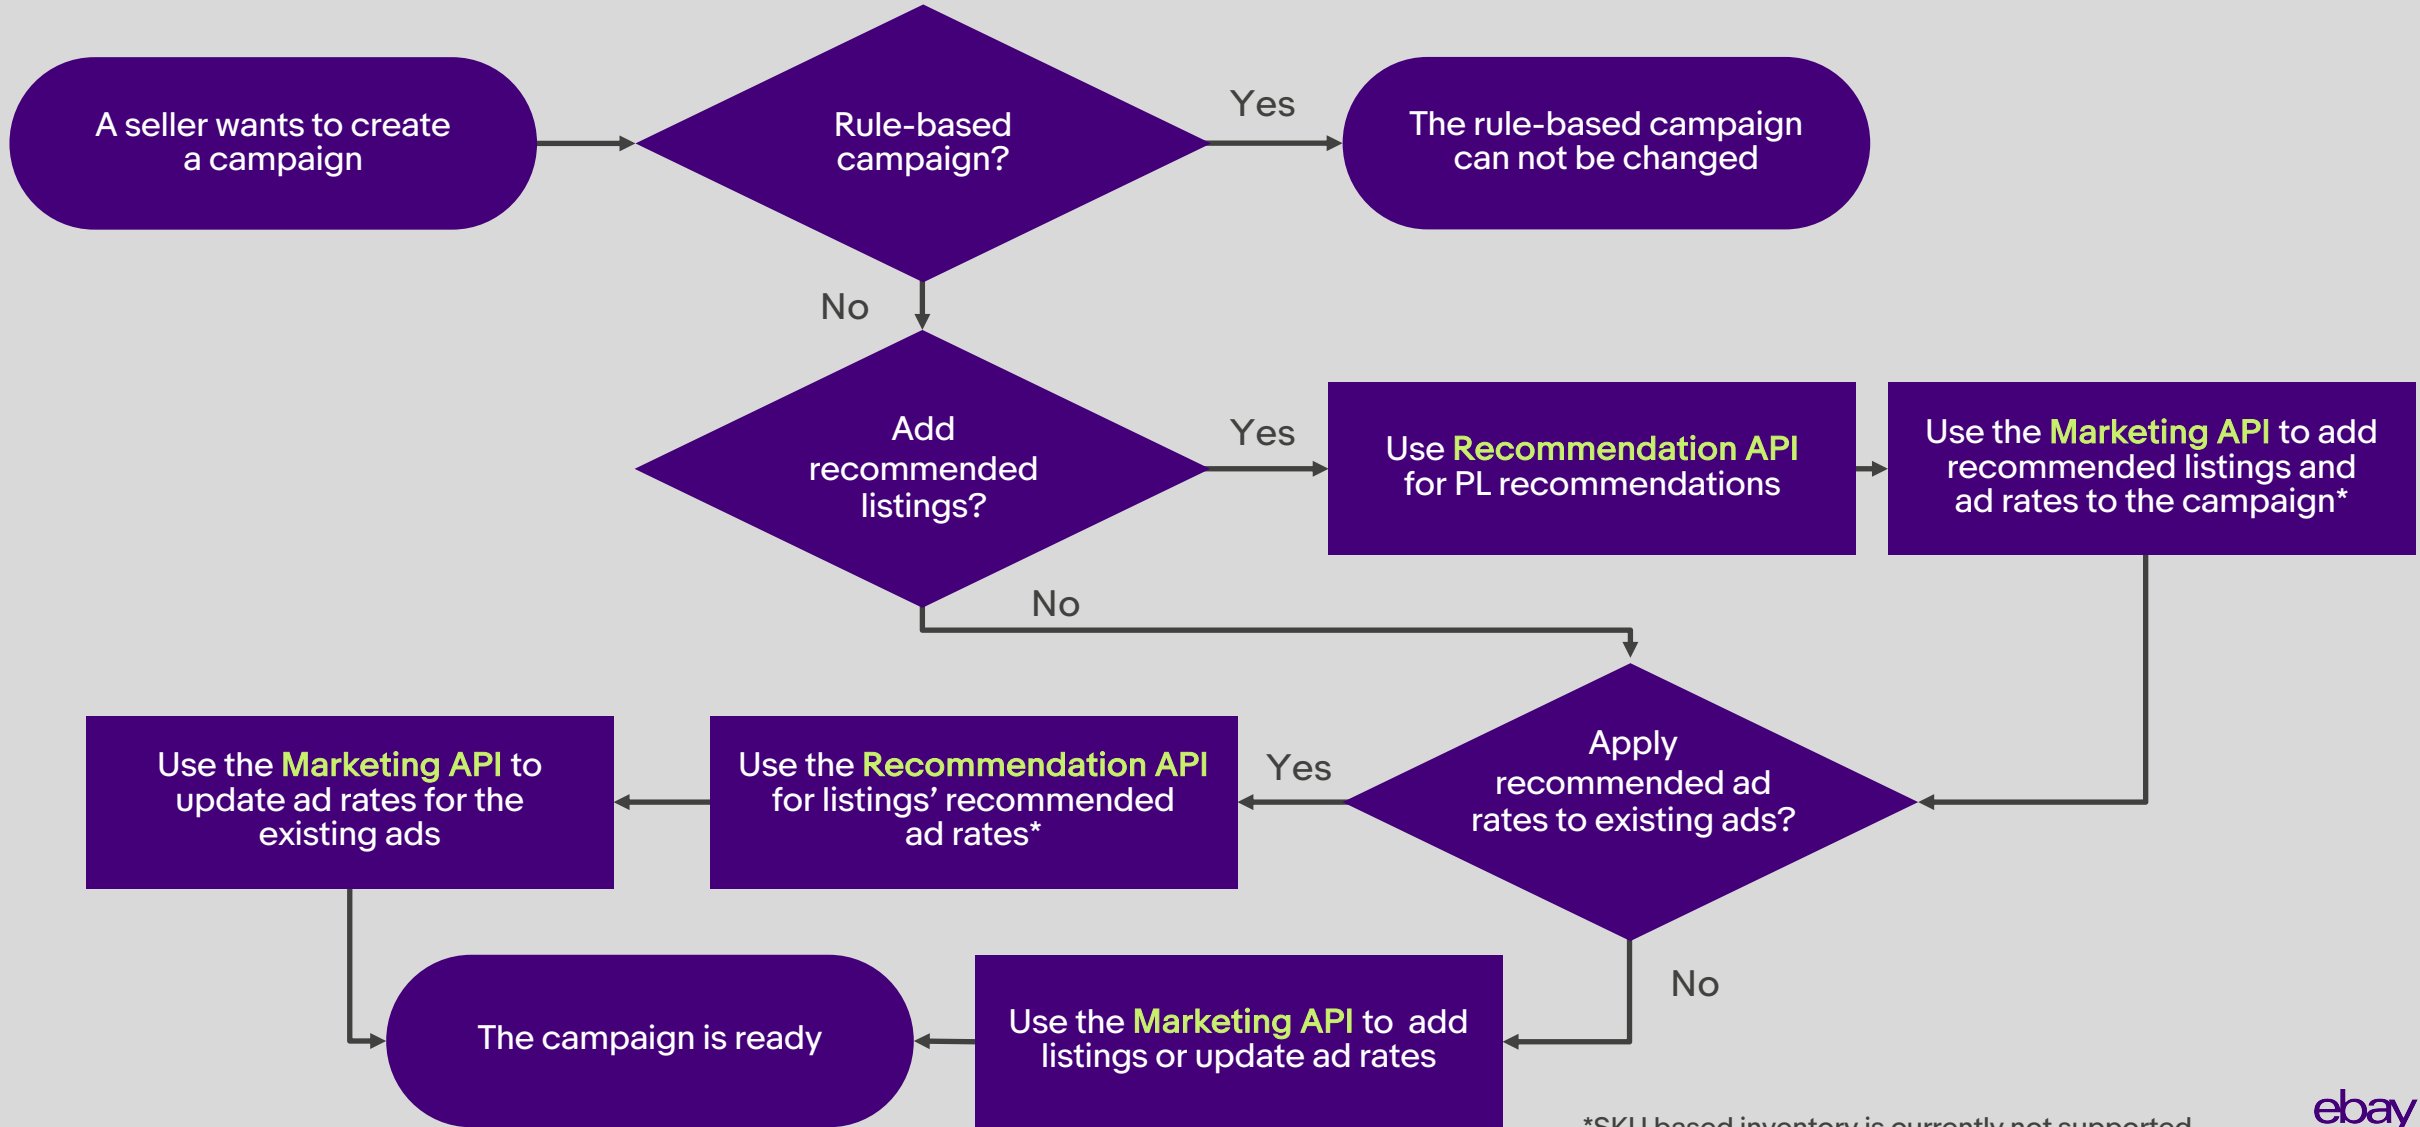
A seller wants to create a campaign

Rule-based campaign?

Yes

The rule-based campaign can not be changed

No

Add recommended listings?

Yes

Use Recommendation API for PL recommendations

Use the Marketing API to add recommended listings and ad rates to the campaign*

No

Use the Marketing API to update ad rates for the existing ads

Use the Recommendation API for listings' recommended ad rates*

Yes

Apply recommended ad rates to existing ads?

No

The campaign is ready

Use the Marketing API to add listings or update ad rates

*SKU based inventory is currently not supported

ebay